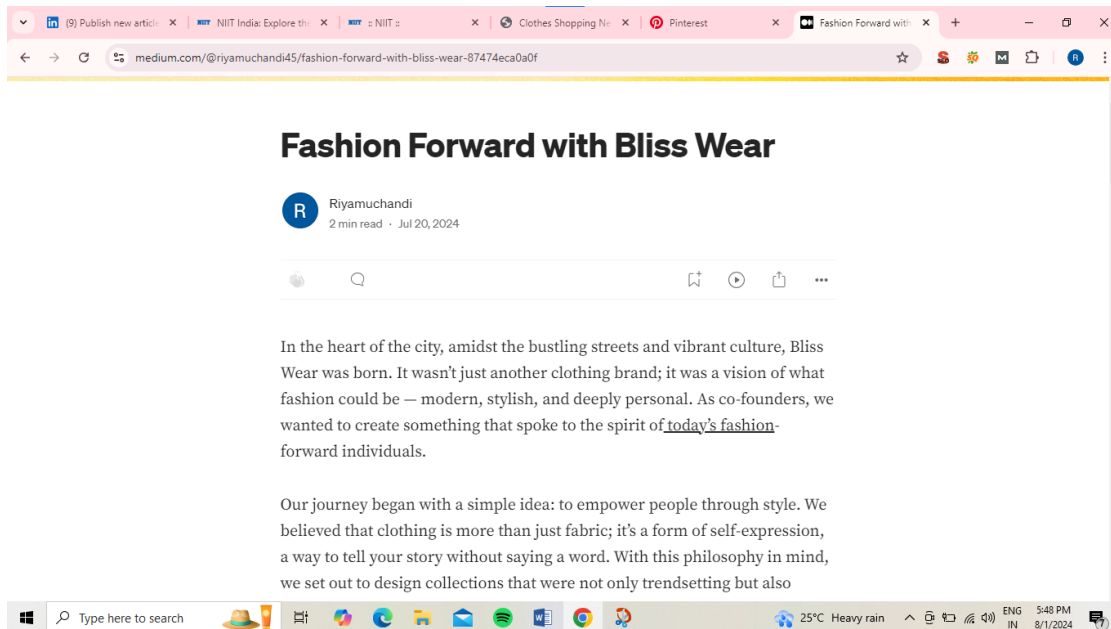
(9) Publish new article | NIIT India: Explore th | NIIT :: | Clothes Shopping Ne | Pinterest | Fashion Forward with

medium.com/@riyamuchandi45/fashion-forward-with-bliss-wear-87474eca0a0f

Fashion Forward with Bliss Wear

R

Riyamuchandi

2 min read · Jul 20, 2024

In the heart of the city, amidst the bustling streets and vibrant culture, Bliss Wear was born. It wasn't just another clothing brand; it was a vision of what fashion could be — modern, stylish, and deeply personal. As co-founders, we wanted to create something that spoke to the spirit of today's fashion-forward individuals.

Our journey began with a simple idea: to empower people through style. We believed that clothing is more than just fabric; it's a form of self-expression, a way to tell your story without saying a word. With this philosophy in mind, we set out to design collections that were not only trendsetting but also

Type here to search

25°C Heavy rain

ENG IN

5:48 PM 8/1/2024

7